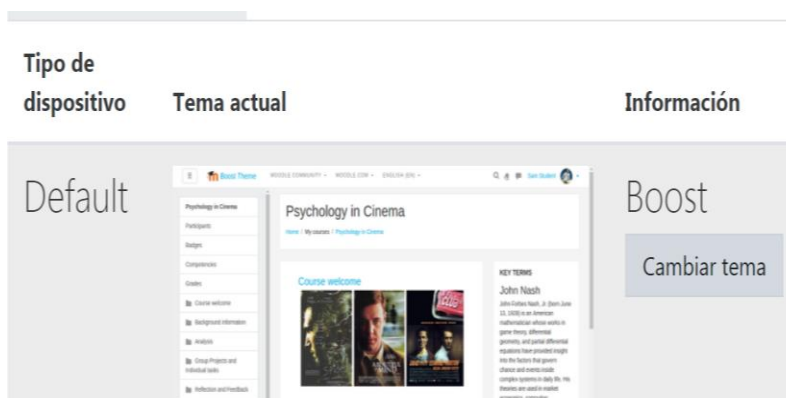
| Tipo de dispositivo | Tema actual | Información |
|---|---|---|
| Default | Boost Theme MOODLE COMMUNITY MOODLE.COM ENGLISH (EN) Sam Student<br>Psychology in Cinema<br>Participants<br>Badges<br>Competencies<br>Grades<br>Course welcome<br>Background information<br>Analysis<br>Group Projects and individual tasks<br>Reflection and Feedback<br>Psychology in Cinema<br>Home / My courses / Psychology in Cinema<br>Course welcome<br>KEY TERMS<br>John Nash<br>John Forbes Nash, Jr. (born June 13, 1928) is an American mathematician whose works in game theory, differential geometry, and partial differential equations have provided insight into the factors that govern chance and events inside complex systems in daily life. His theories are used in market economics, computing, | Boost<br>Cambiar tema |